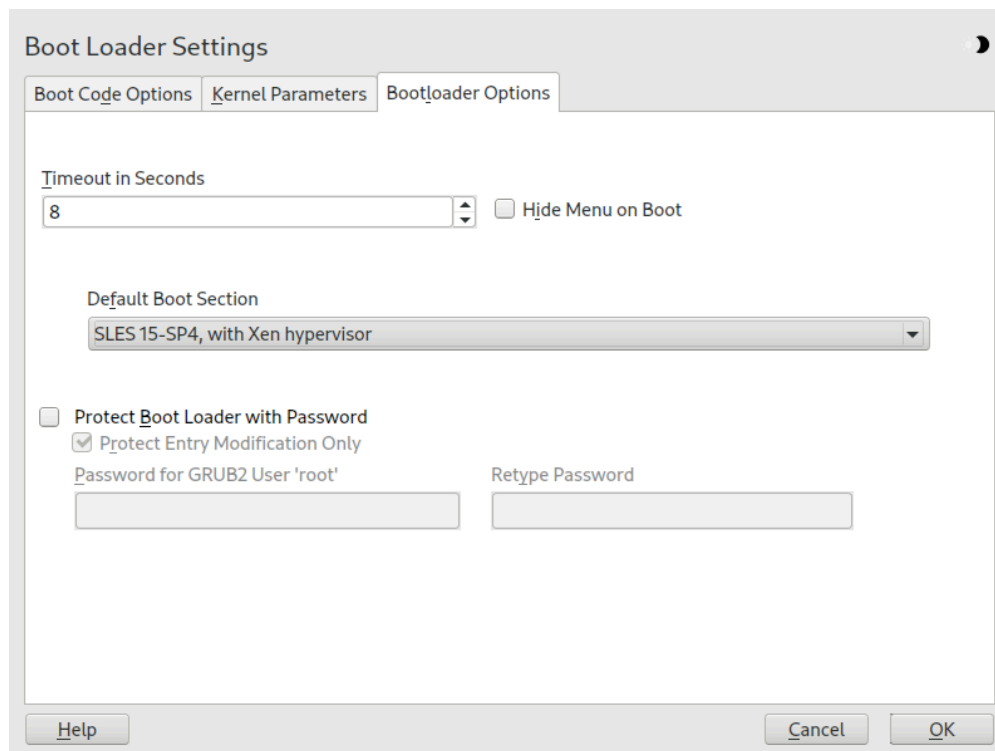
Boot Loader Settings

Boot Code Options | Kernel Parameters | Bootloader Options

Timeout in Seconds
8
Hide Menu on Boot

Default Boot Section
SLES 15-SP4, with Xen hypervisor

Protect Boot Loader with Password
Protect Entry Modification Only
Password for GRUB2 User 'root'
Retype Password

Help
Cancel
OK